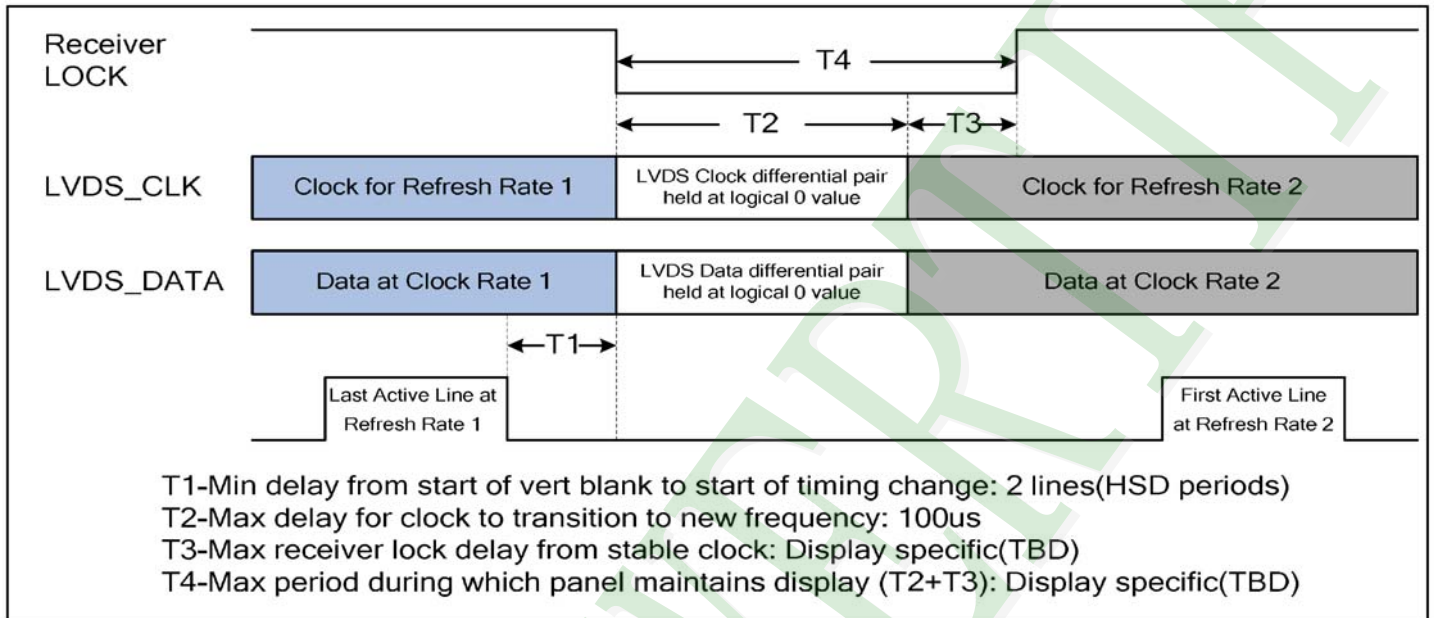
Receiver LOCK

T4

T2

T3

LVDS_CLK

Clock for Refresh Rate 1

LVDS Clock differential pair held at logical 0 value

Clock for Refresh Rate 2

LVDS_DATA

Data at Clock Rate 1

LVDS Data differential pair held at logical 0 value

Data at Clock Rate 2

T1

Last Active Line at Refresh Rate 1

First Active Line at Refresh Rate 2

T1-Min delay from start of vert blank to start of timing change: 2 lines(HSD periods)
T2-Max delay for clock to transition to new frequency: 100us
T3-Max receiver lock delay from stable clock: Display specific(TBD)
T4-Max period during which panel maintains display (T2+T3): Display specific(TBD)